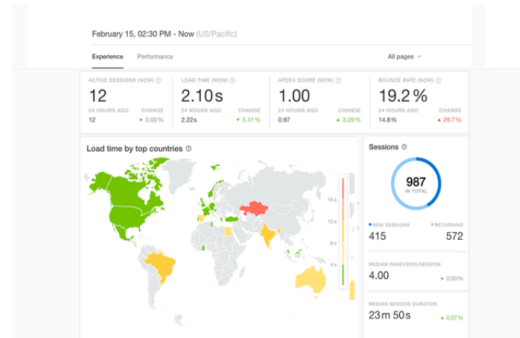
February 15, 02:30 PM - Now (US/Pacific)

Experience Performance

All pages

ACTIVE SESSIONS (NOW)
12
24 HOURS AGO 12
CHANGE ▲ 0.00%

LOAD TIME (NOW)
2.10s
24 HOURS AGO 2.22s
CHANGE ▼ 5.41%

APDEX SCORE (NOW)
1.00
24 HOURS AGO 0.97
CHANGE ▲ 3.09%

BOUNCE RATE (NOW)
19.2%
24 HOURS AGO 14.8%
CHANGE ▲ 29.7%

Load time by top countries

16s
8s
4s
2s
1s

Sessions
987
IN TOTAL
NEW SESSIONS 415
RETURNING 572

MEDIAN PAGEVIEWS/SESSION
4.00

MEDIAN SESSION DURATION
23m 50s
▲ 0.07%